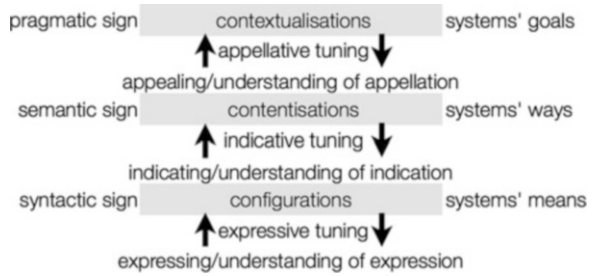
pragmatic sign contextualisations systems' goals

appellative tuning

appealing/understanding of appellation

semantic sign contentisations systems' ways

indicative tuning

indicating/understanding of indication

syntactic sign configurations systems' means

expressive tuning

expressing/understanding of expression